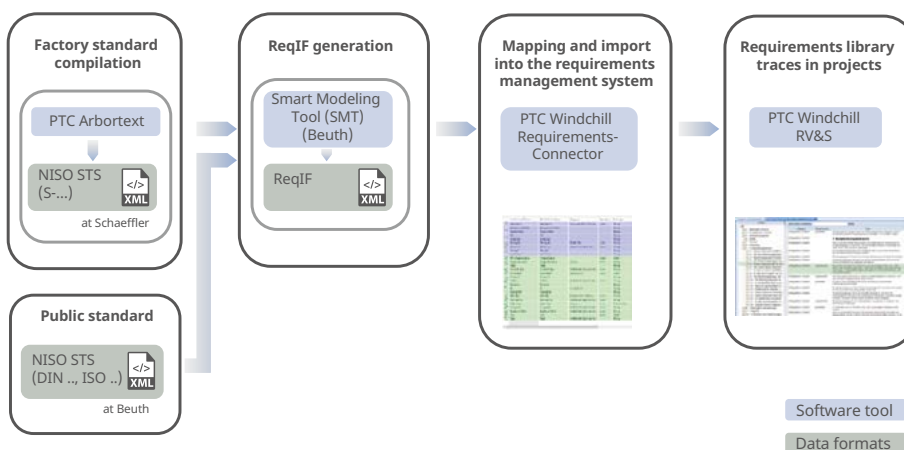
Factory standard compilation

PTC Arbortext

NISO STS (S-...)

</> XML

at Schaeffler

ReqIF generation

Smart Modeling Tool (SMT) (Beuth)

ReqIF

</> XML

Mapping and import into the requirements management system

PTC Windchill Requirements-Connector

Requirements library traces in projects

PTC Windchill RV&S

Public standard

NISO STS (DIN .., ISO ..)

</> XML

at Beuth

Software tool

Data formats